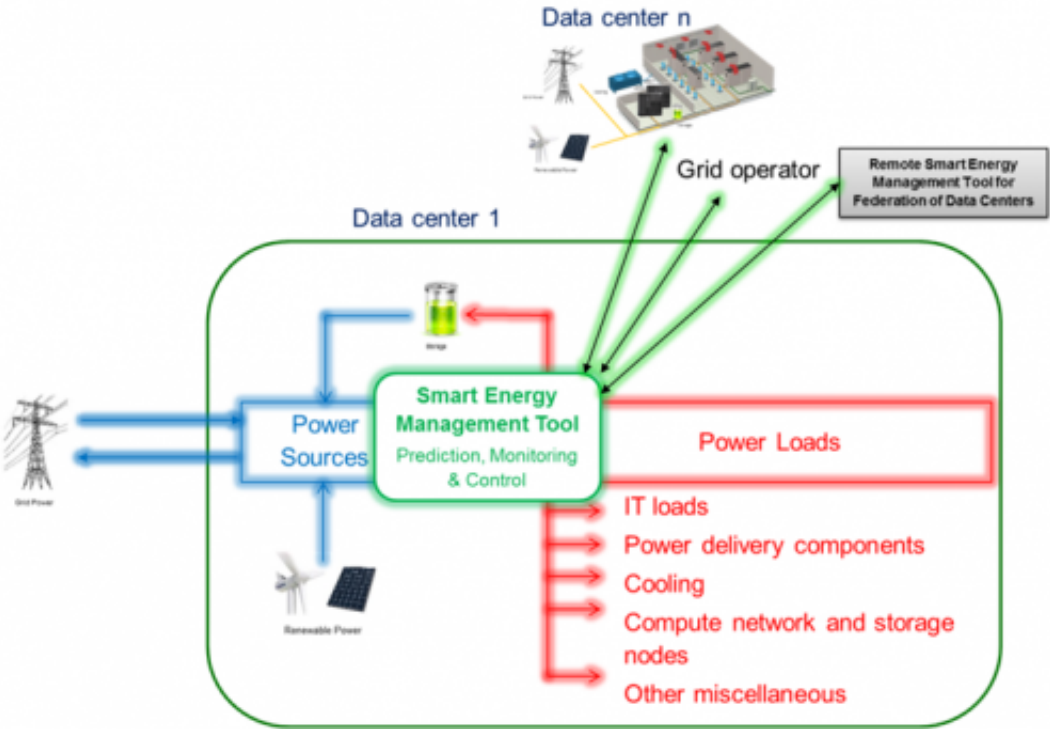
Data center n

Renewable Power

Grid operator

Remote Smart Energy Management Tool for Federation of Data Centers

Data center 1

Storage

Smart Energy Management Tool

Prediction, Monitoring & Control

Power Sources

Power Loads

Grid Power

IT loads

Power delivery components

Cooling

Compute network and storage nodes

Other miscellaneous

Renewable Power